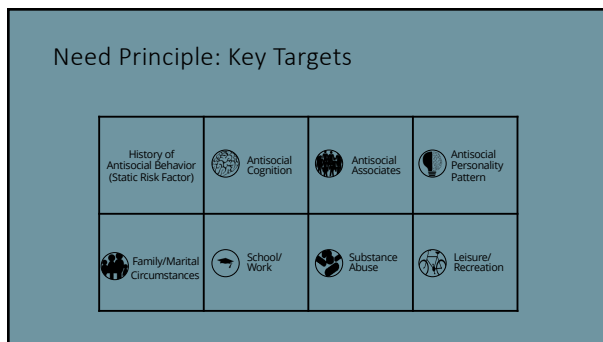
Need Principle: Key Targets

| History of Antisocial Behavior (Static Risk Factor) | Antisocial Cognition | Antisocial Associates | Antisocial Personality Pattern |
|---|---|---|---|
| Family/Marital Circumstances | School/ Work | Substance Abuse | Leisure/ Recreation |